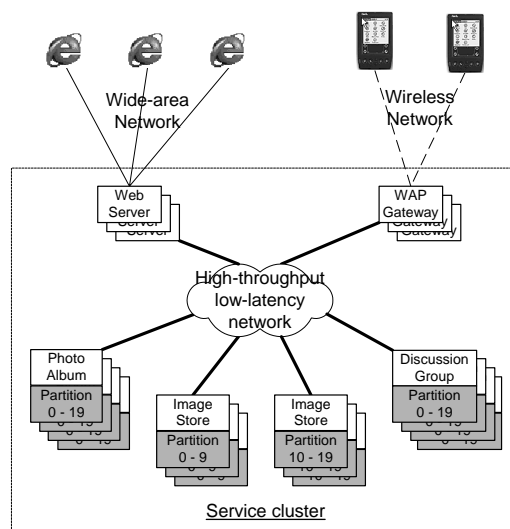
Wide-area Network

Wireless Network

Web Server

WAP Gateway

High-throughput low-latency network

Photo Album
Partition 0 - 19

Image Store
Partition 0 - 9

Image Store
Partition 10 - 19

Discussion Group
Partition 0 - 19

Service cluster